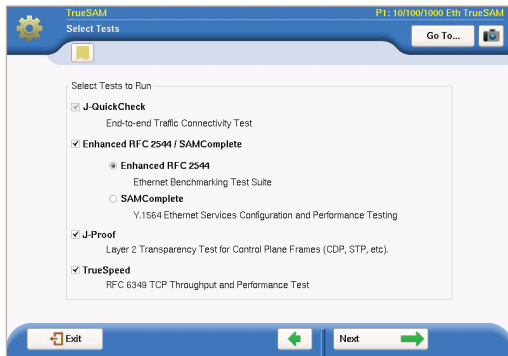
TrueSAM
P1: 10/100/1000 Eth TrueSAM
Select Tests
Go To...

Select Tests to Run

J-QuickCheck
End-to-end Traffic Connectivity Test

Enhanced RFC 2544 / SAMComplete

Enhanced RFC 2544
Ethernet Benchmarking Test Suite

SAMComplete
Y.1564 Ethernet Services Configuration and Performance Testing

J-Proof
Layer 2 Transparency Test for Control Plane Frames (CDP, STP, etc).

TrueSpeed
RFC 6349 TCP Throughput and Performance Test

Exit
Next